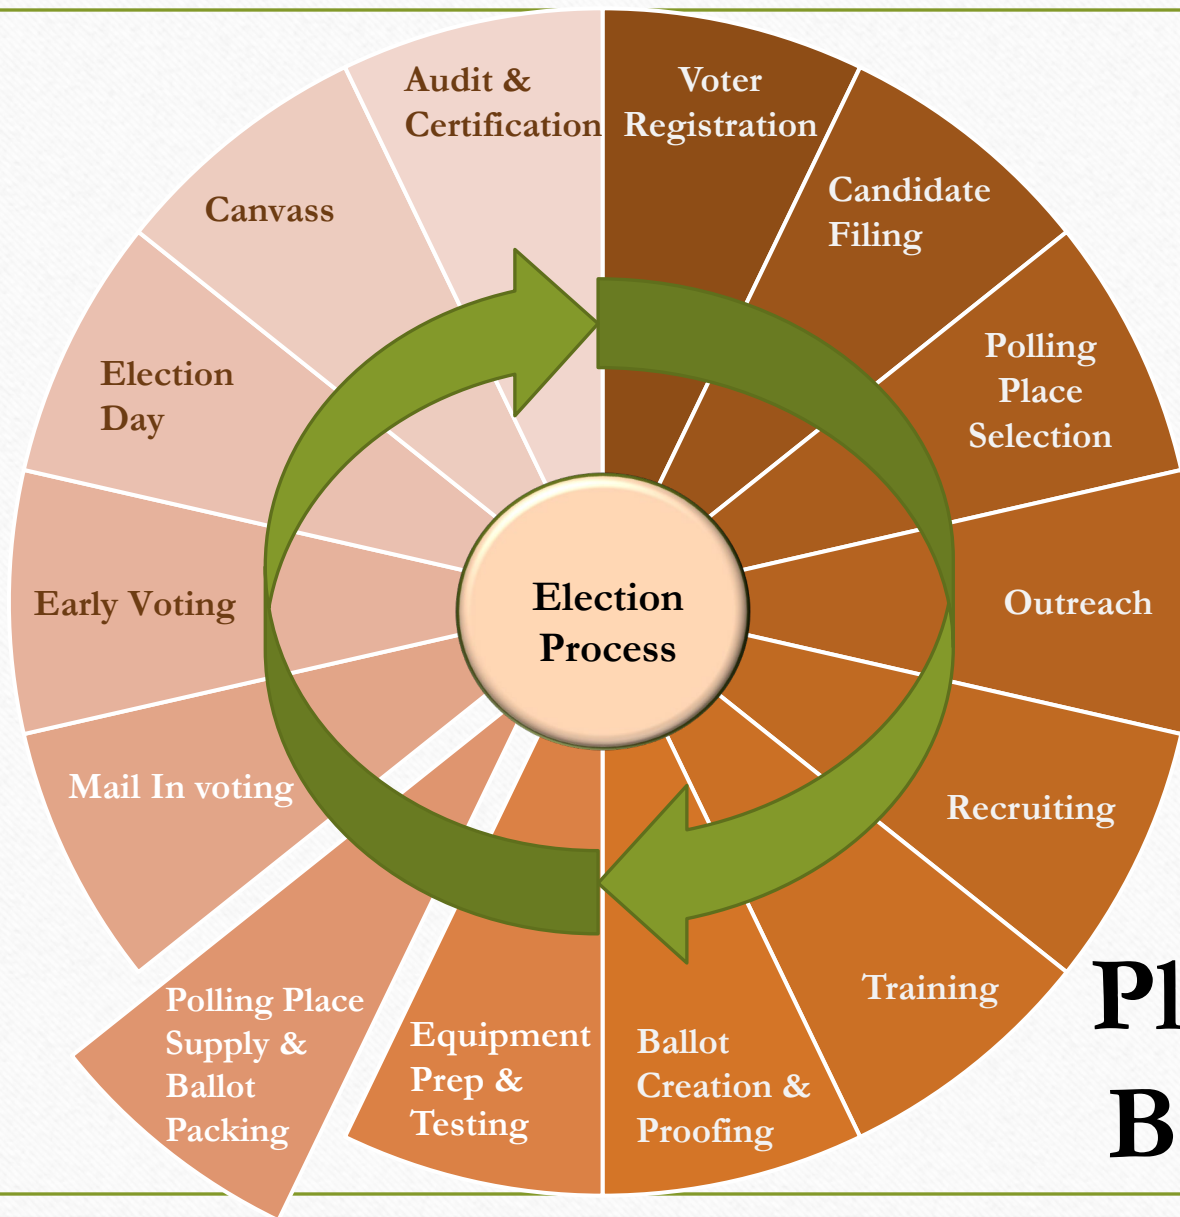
Audit & Certification

Voter Registration

Candidate Filing

Polling Place Selection

Outreach

Recruiting

Training

Ballot Creation & Proofing

Equipment Prep & Testing

Polling Place Supply & Ballot Packing

Mail In voting

Early Voting

Election Day

Canvass

Election Process

Pl

B